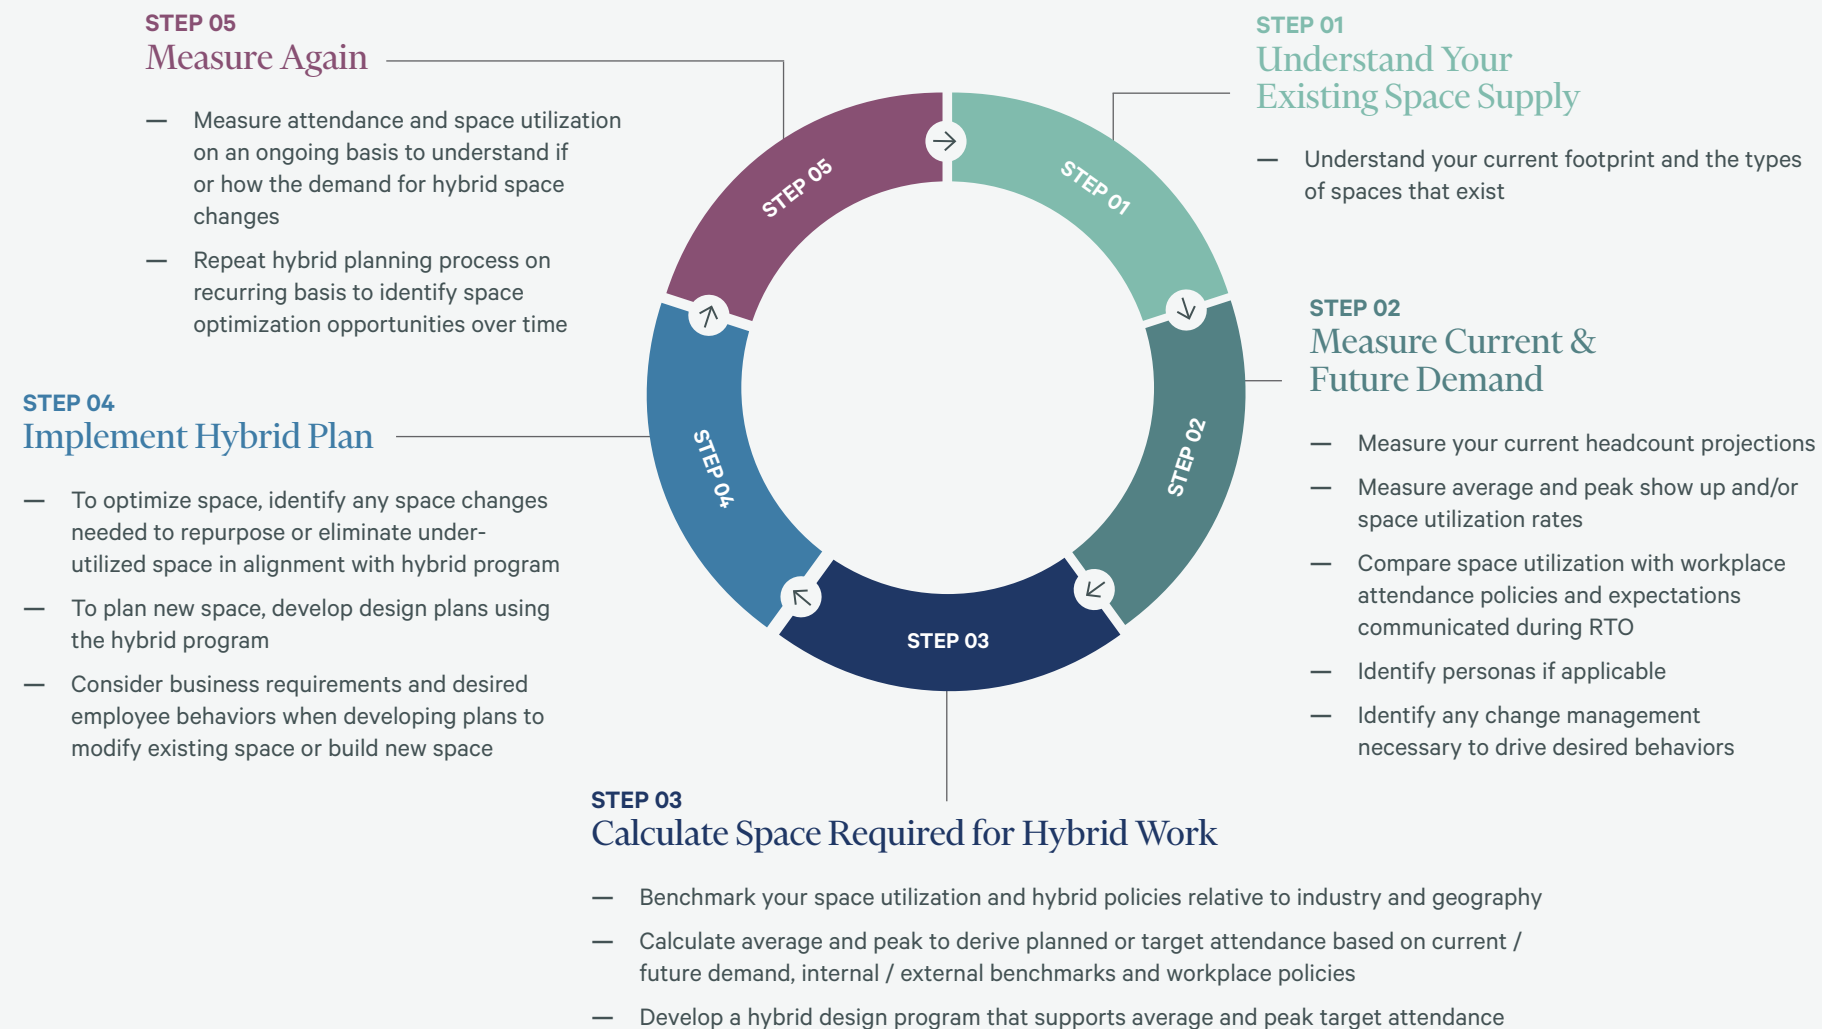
STEP 05
Measure Again

— Measure attendance and space utilization on an ongoing basis to understand if or how the demand for hybrid space changes

— Repeat hybrid planning process on recurring basis to identify space optimization opportunities over time

STEP 01
Understand Your Existing Space Supply

— Understand your current footprint and the types of spaces that exist

STEP 05

STEP 01

STEP 02

STEP 03

STEP 04

STEP 02
Measure Current & Future Demand

— Measure your current headcount projections

— Measure average and peak show up and/or space utilization rates

— Compare space utilization with workplace attendance policies and expectations communicated during RTO

— Identify personas if applicable

— Identify any change management necessary to drive desired behaviors

STEP 04
Implement Hybrid Plan

— To optimize space, identify any space changes needed to repurpose or eliminate under-utilized space in alignment with hybrid program

— To plan new space, develop design plans using the hybrid program

— Consider business requirements and desired employee behaviors when developing plans to modify existing space or build new space

STEP 03
Calculate Space Required for Hybrid Work

— Benchmark your space utilization and hybrid policies relative to industry and geography

— Calculate average and peak to derive planned or target attendance based on current / future demand, internal / external benchmarks and workplace policies

— Develop a hybrid design program that supports average and peak target attendance